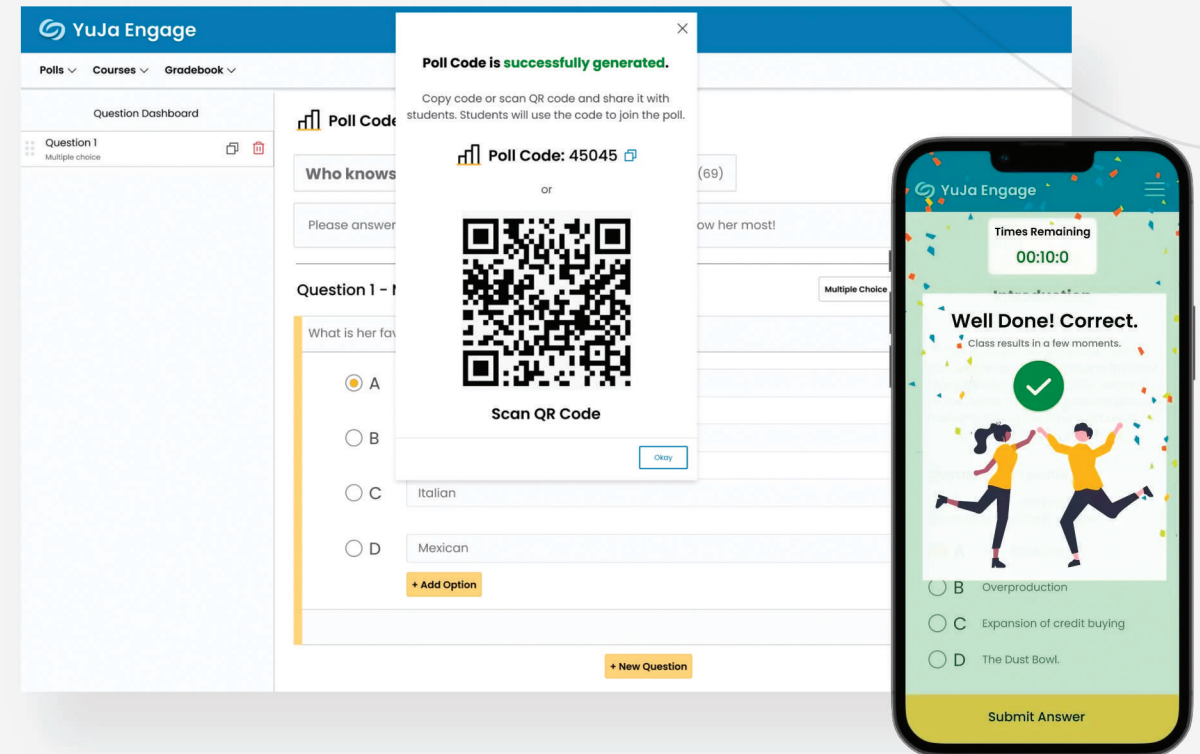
YuJa Engage

Polls Courses Gradebook

Question Dashboard

Question 1
Multiple choice

Poll Code

Who knows

(69)

Please answer

ow her most!

Question 1 -

Multiple Choice

What is her fav

A

B

C Italian

D Mexican

+ Add Option

+ New Question

Poll Code is successfully generated.

Copy code or scan QR code and share it with students. Students will use the code to join the poll.

Poll Code: 45045

or

Scan QR Code

Okay

YuJa Engage

Times Remaining
00:10:0

Well Done! Correct.
Class results in a few moments.

B Overproduction

C Expansion of credit buying

D The Dust Bowl.

Submit Answer